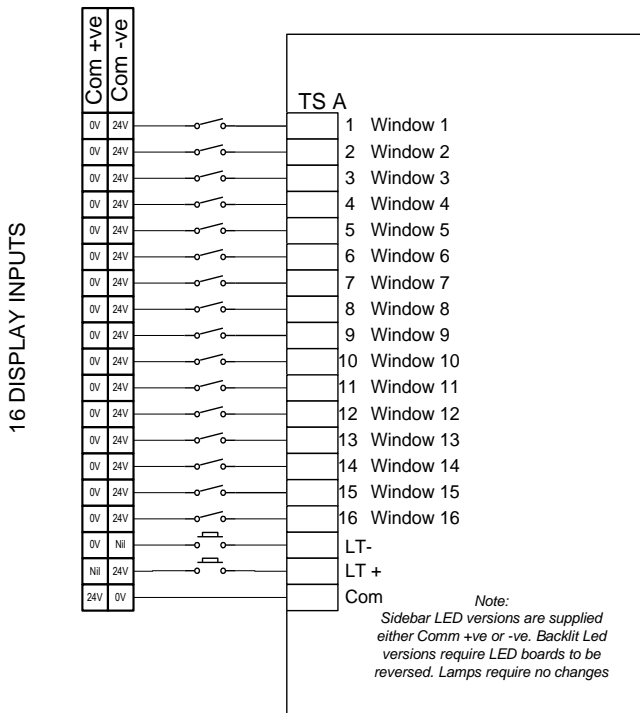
16 DISPLAY INPUTS

| Com +ve | Com -ve |
|---|---|
| 0V | 24V |
| 0V | 24V |
| 0V | 24V |
| 0V | 24V |
| 0V | 24V |
| 0V | 24V |
| 0V | 24V |
| 0V | 24V |
| 0V | 24V |
| 0V | 24V |
| 0V | 24V |
| 0V | 24V |
| 0V | 24V |
| 0V | 24V |
| 0V | 24V |
| 0V | 24V |
| 0V | Nil |
| Nil | 24V |
| 24V | 0V |

TS A
1 Window 1
2 Window 2
3 Window 3
4 Window 4
5 Window 5
6 Window 6
7 Window 7
8 Window 8
9 Window 9
10 Window 10
11 Window 11
12 Window 12
13 Window 13
14 Window 14
15 Window 15
16 Window 16
LT-
LT +
Com

Note:
Sidebar LED versions are supplied either Comm +ve or -ve. Backlit Led versions require LED boards to be reversed. Lamps require no changes